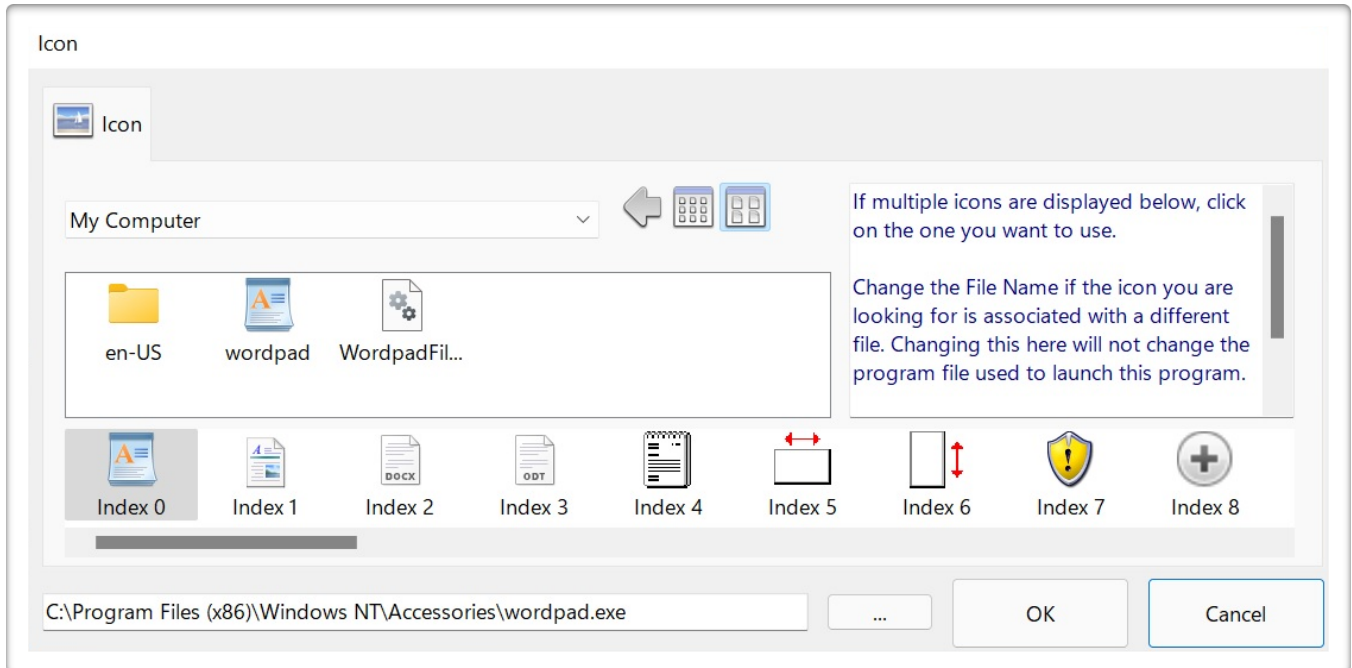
Icon

Icon

My Computer

If multiple icons are displayed below, click on the one you want to use.

Change the File Name if the icon you are looking for is associated with a different file. Changing this here will not change the program file used to launch this program.

en-US

wordpad

WordpadFil...

DOCX

ODT

Index 0

Index 1

Index 2

Index 3

Index 4

Index 5

Index 6

Index 7

Index 8

C:\Program Files (x86)\Windows NT\Accessories\wordpad.exe

...

OK

Cancel